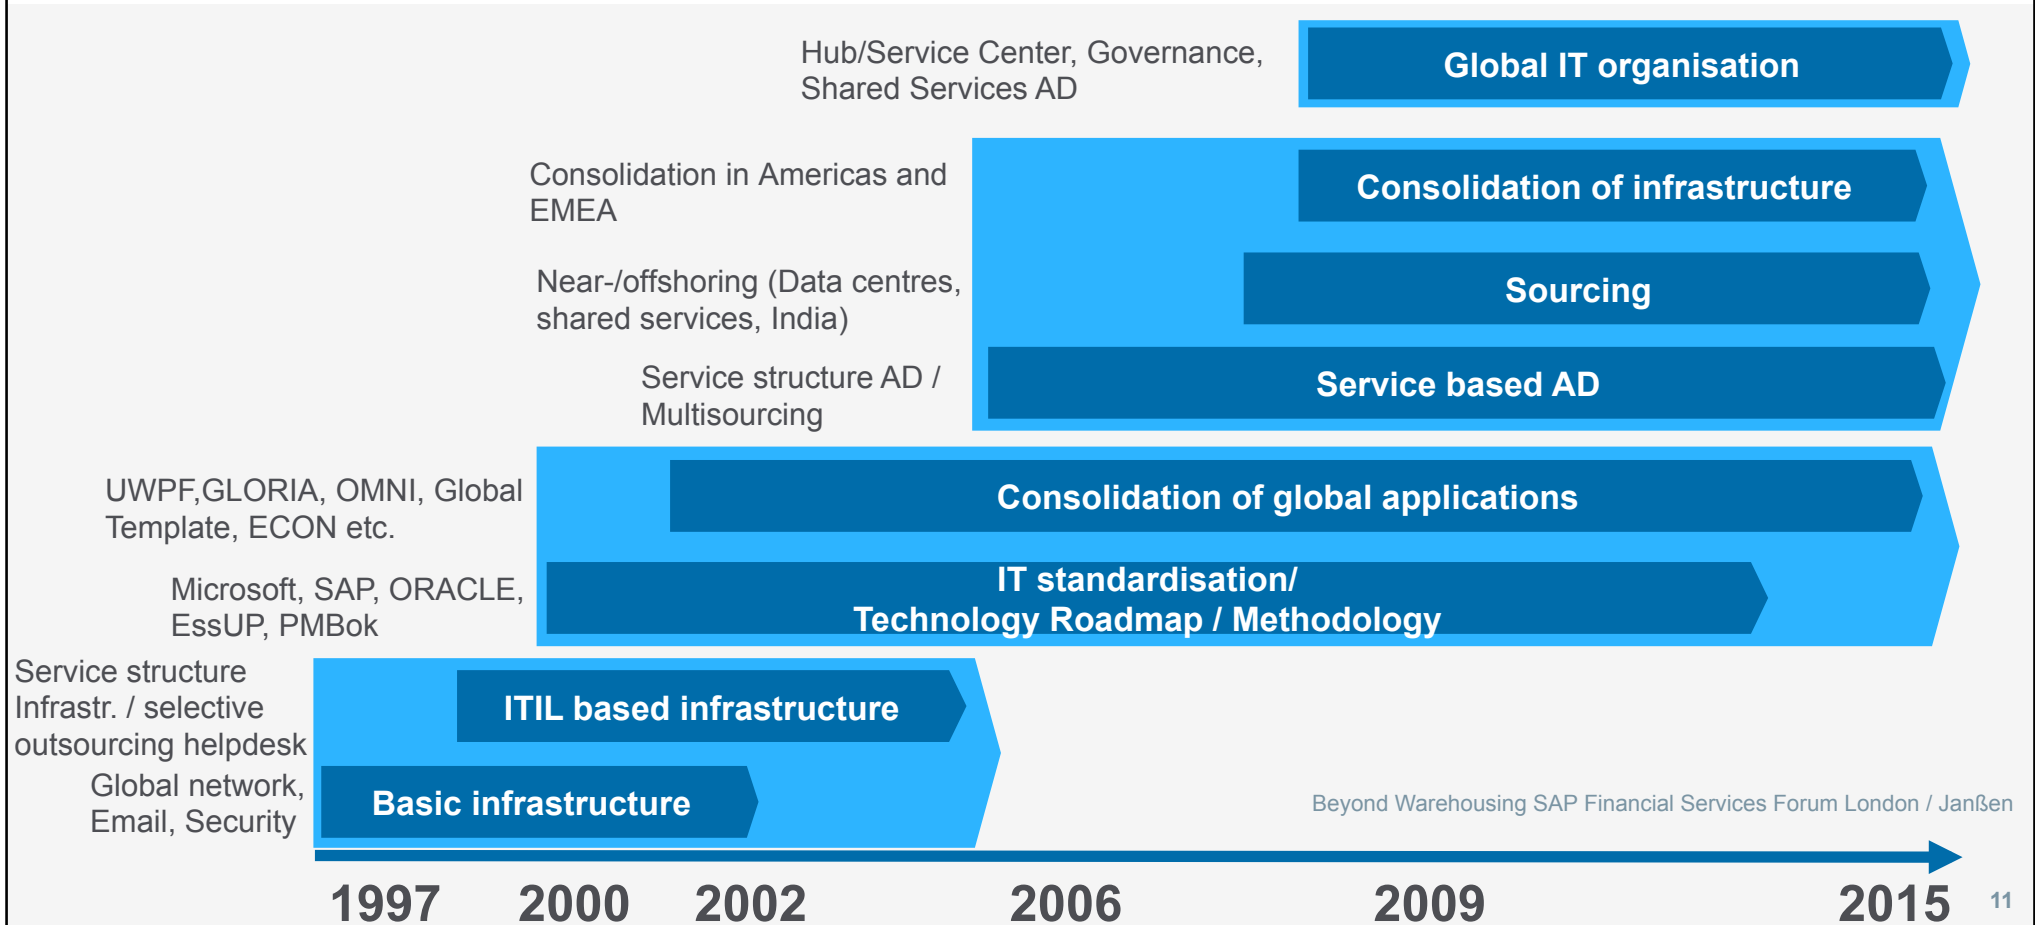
Hub/Service Center, Governance, Shared Services AD

Global IT organisation

Consolidation in Americas and EMEA

Consolidation of infrastructure

Near-/offshoring (Data centres, shared services, India)

Sourcing

Service structure AD / Multisourcing

Service based AD

UWPF,GLORIA, OMNI, Global Template, ECON etc.

Consolidation of global applications

Microsoft, SAP, ORACLE, EssUP, PMBok

IT standardisation/ Technology Roadmap / Methodology

Service structure Infrastr. / selective outsourcing helpdesk

ITIL based infrastructure

Global network, Email, Security

Basic infrastructure

Beyond Warehousing SAP Financial Services Forum London / Janßen

1997 2000 2002 2006 2009 2015

11